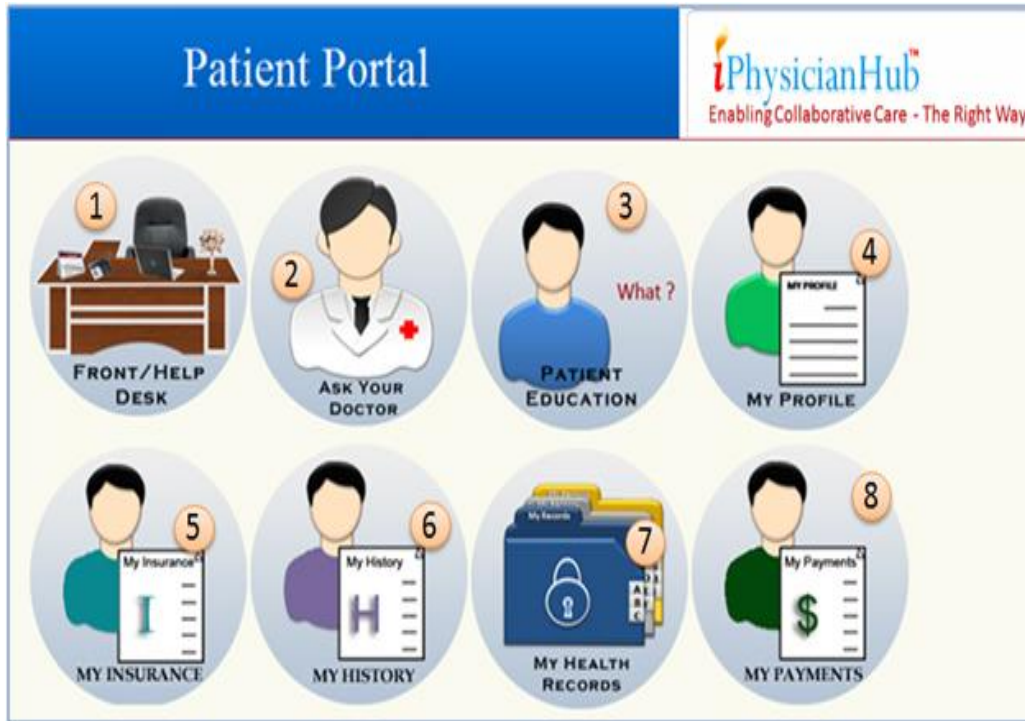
Patient Portal

iPhysicianHub™
Enabling Collaborative Care - The Right Way

1
FRONT/HELP DESK

2
ASK YOUR DOCTOR

3
What ?
PATIENT EDUCATION

4
MY PROFILE
MY PROFILE

5
My Insurance
I
MY INSURANCE

6
My History
H
MY HISTORY

7
My Records
MY HEALTH RECORDS

8
My Payments
$
MY PAYMENTS